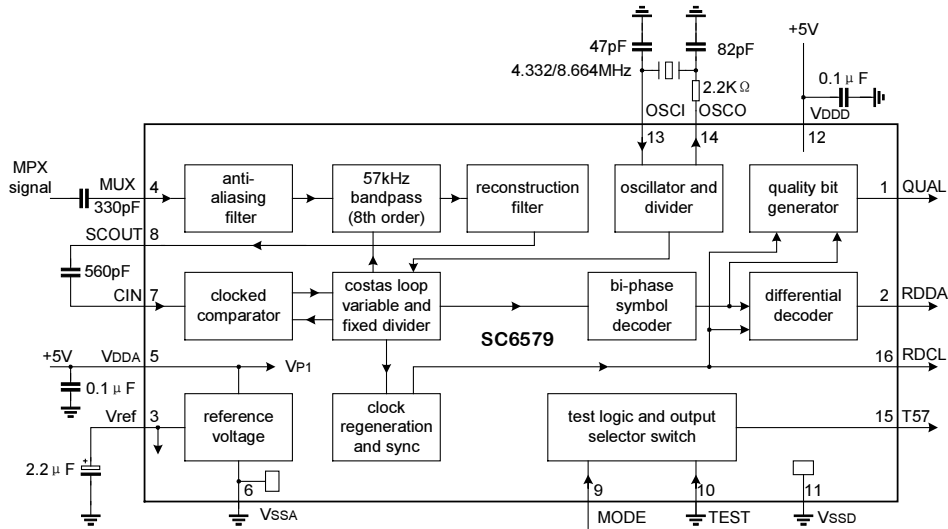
47pF
82pF
+5V
4.332/8.664MHz
2.2K Ω
0.1 μ F
VDDD
OSCI
OSCO
13
14
12
MPX signal
MUX
4
330pF
anti-aliasing filter
57kHz bandpass (8th order)
reconstruction filter
oscillator and divider
quality bit generator
1
QUAL
SCOUT
8
560pF
CIN
7
clocked comparator
costas loop variable and fixed divider
bi-phase symbol decoder
differential decoder
2
RDDA
SC6579
+5V
VDDA
5
VP1
16
RDCL
0.1 μ F
Vref
3
reference voltage
clock regeneration and sync
test logic and output selector switch
15
T57
2.2 μ F
6
9
10
11
VSSA
MODE
TEST
VSSD